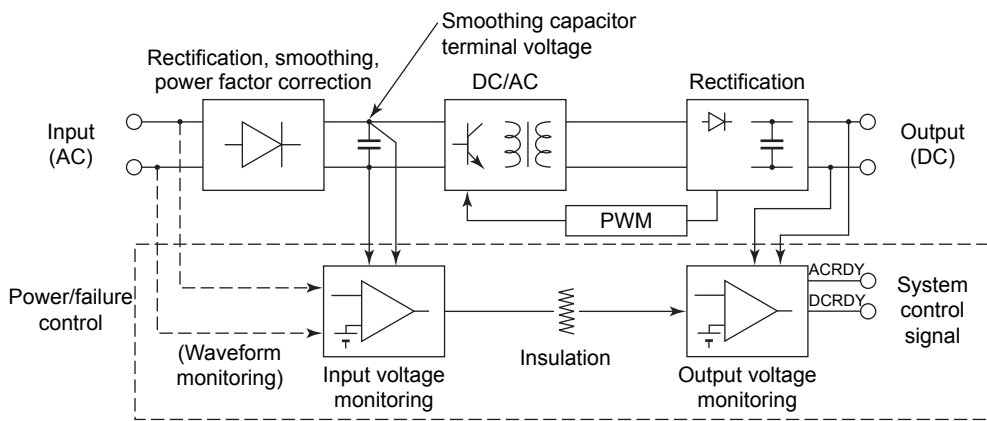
Smoothing capacitor terminal voltage

Rectification, smoothing, power factor correction

DC/AC

Rectification

Input (AC)

Output (DC)

PWM

Power/failure control

ACRDY

DCRDY

System control signal

(Waveform monitoring)

Input voltage monitoring

Insulation

Output voltage monitoring